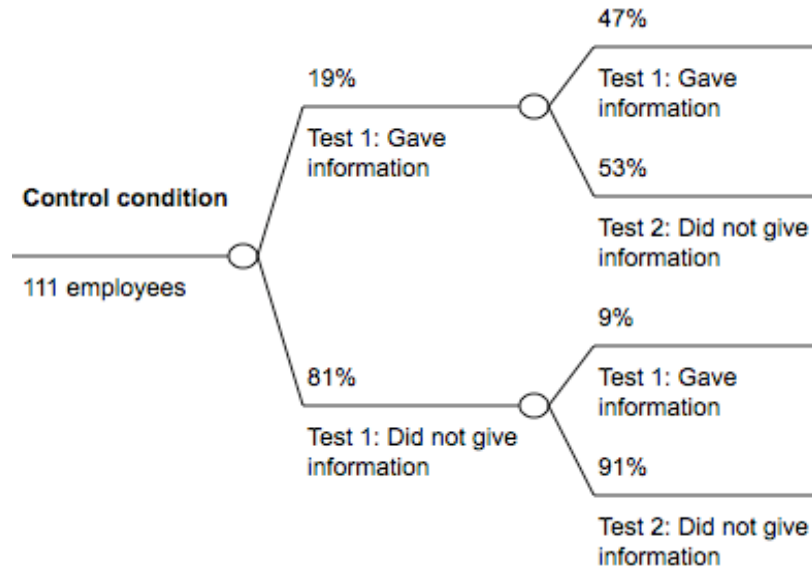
Control condition

111 employees

19%

Test 1: Gave information

47%

Test 1: Gave information

53%

Test 2: Did not give information

81%

Test 1: Did not give information

9%

Test 1: Gave information

91%

Test 2: Did not give information